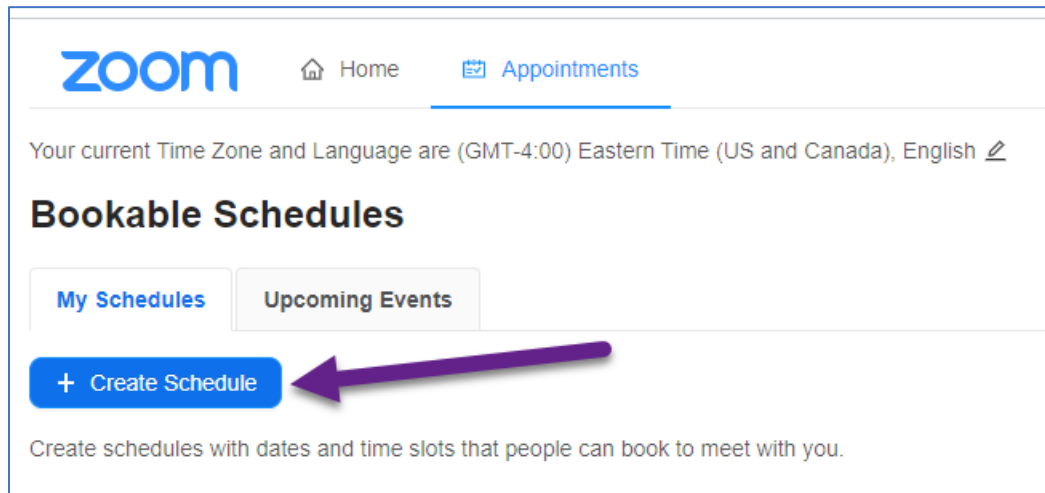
zoom

Home

Appointments

Your current Time Zone and Language are (GMT-4:00) Eastern Time (US and Canada), English

Bookable Schedules

My Schedules

Upcoming Events

+ Create Schedule

Create schedules with dates and time slots that people can book to meet with you.